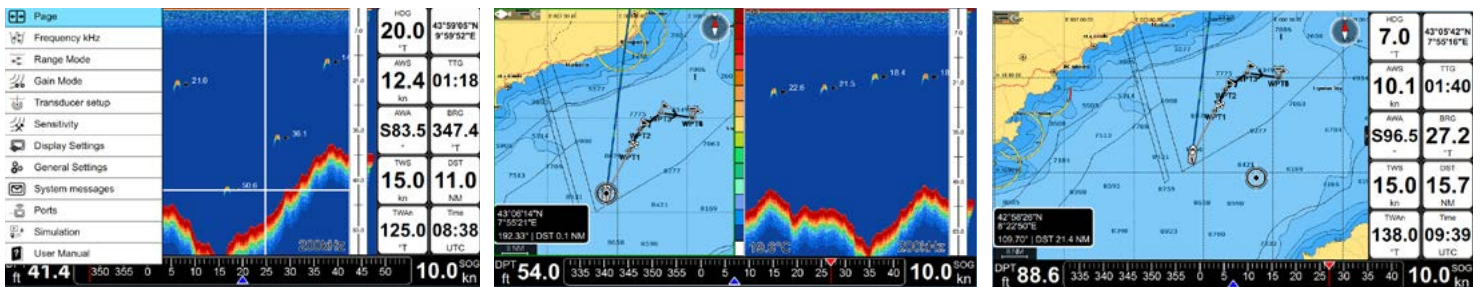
Page
Frequency kHz
Range Mode
Gain Mode
Transducer setup
Sensitivity
Display Settings
General Settings
System messages
Ports
Simulation
User Manual

21.0
36.1
50.6
200kHz

HDG
20.0
°T
43°59'05"N
9°59'52"E
AWS
12.4
kn
TTG
01:18
AWA
S83.5
°
BRG
347.4
°T
TWS
15.0
kn
DST
11.0
NM
TWAn
125.0
°T
Time
08:38
UTC

ft 41.4
350 355 0 5 10 15 20 25 30 35 40 45 50
10.0 SOG kn

WPT1
WPT2
WPT8
43°06'14"N
7°55'21"E
192.33° | DST 0.1 NM

22.6
21.5
18.4
18
19.8°C
200kHz

DPT ft 54.0
335 340 345 350 355 0 5 10 15 20 25 30 35 40
10.0 SOG kn

WPT1
WPT2
WPT8
42°56'26"N
8°22'50"E
109.70° | DST 21.4 NM

HDG
7.0
°T
43°05'42"N
7°55'16"E
AWS
10.1
kn
TTG
01:40
AWA
S96.5
°
BRG
27.2
°T
TWS
15.0
kn
DST
15.7
NM
TWAn
138.0
°T
Time
09:39
UTC

DPT ft 88.6
335 340 345 350 355 0 5 10 15 20 25 30 35 40
10.0 SOG kn